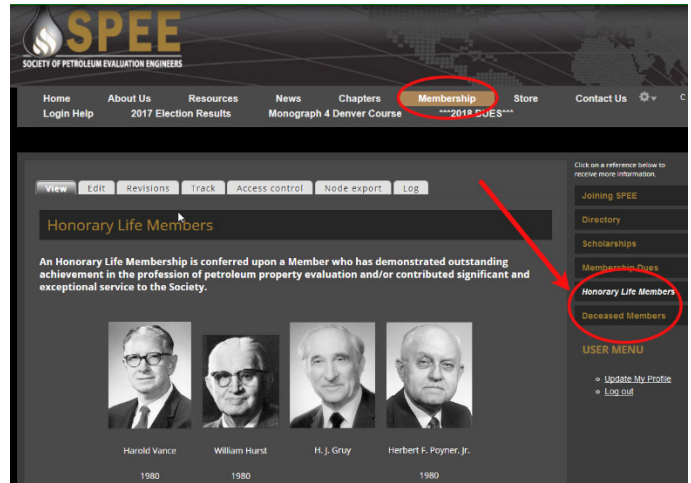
SPEE
SOCIETY OF PETROLEUM EVALUATION ENGINEERS

Home About Us Resources News Chapters Membership Store Contact Us
Login Help 2017 Election Results Monograph 4 Denver Course ***2018 DUES***

View Edit Revisions Track Access control Node export Log

Honorary Life Members

An Honorary Life Membership is conferred upon a Member who has demonstrated outstanding achievement in the profession of petroleum property evaluation and/or contributed significant and exceptional service to the Society.

Harold Vance
1980

William Hurst
1980

H. J. Gruy

Herbert F. Poyner, Jr.
1980

Click on a reference below to receive more information.

Joining SPEE
Directory
Scholarships
Membership Dues
Honorary Life Members
Deceased Members

USER MENU
Update My Profile
Log out